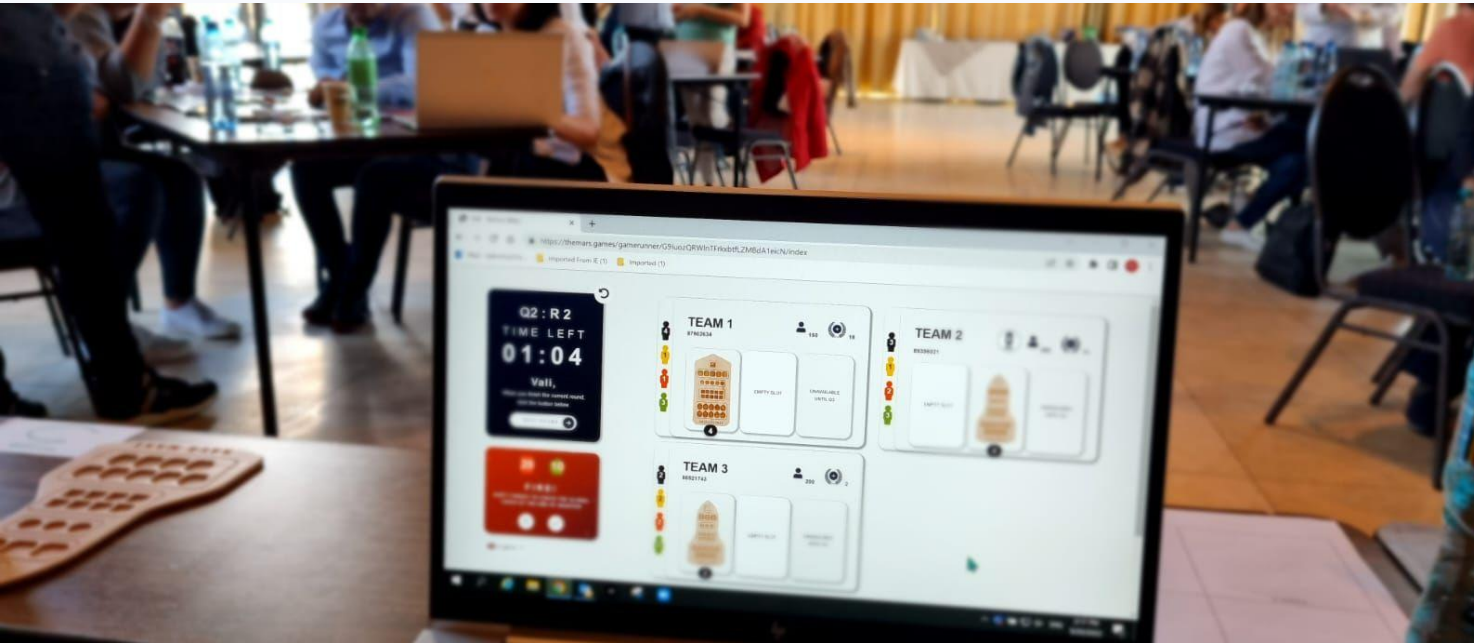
https://themars.games/gamerunner/G9iuozQRWlnTFrkxbtfLZMBdA1ekcN/index

Imported From IE (1)

Imported (1)

Q2 : R 2
TIME LEFT
01:04

Vali,

FIRE!

TEAM 1
97942634
150
18

EMPTY SLOT

UNAVAILABLE UNTIL Q3

TEAM 2

EMPTY SLOT

TEAM 3
200
2

EMPTY SLOT